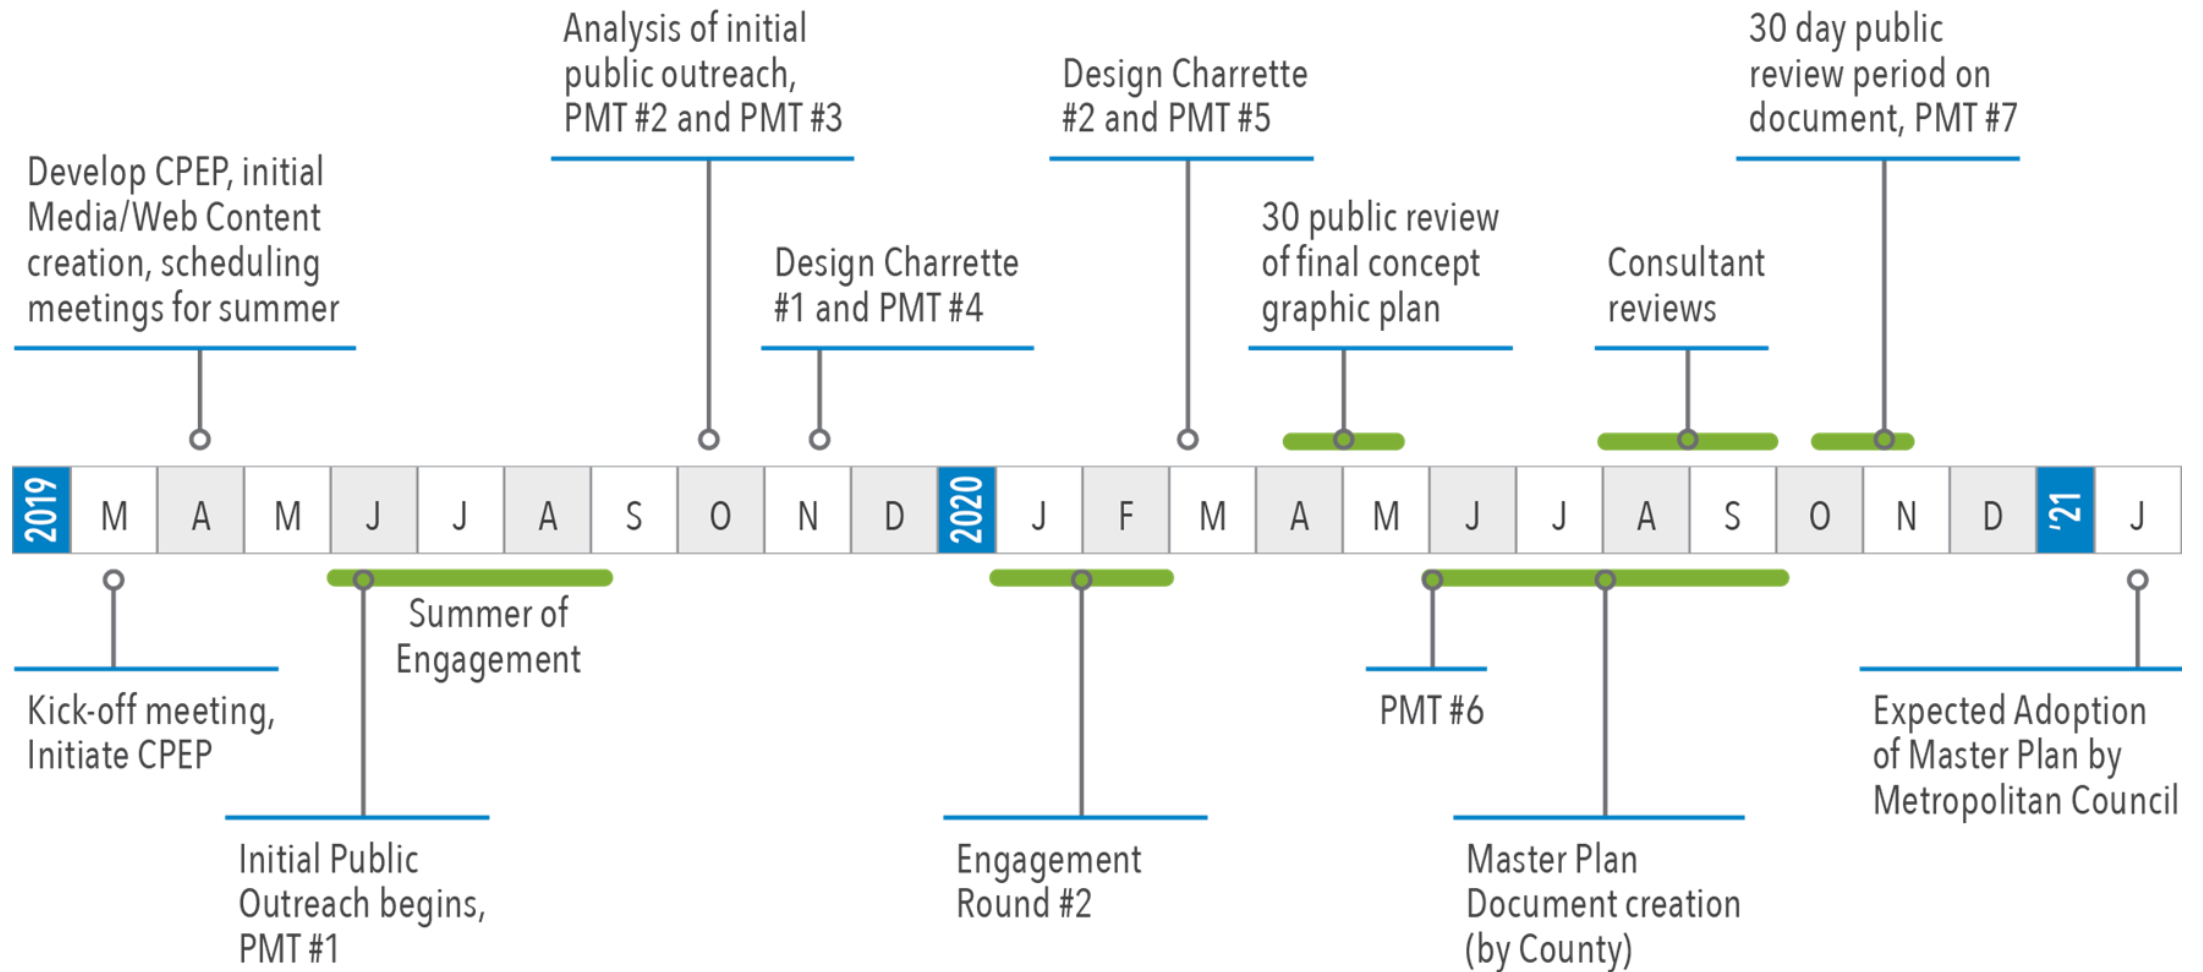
Analysis of initial public outreach, PMT #2 and PMT #3

Design Charrette #2 and PMT #5

30 day public review period on document, PMT #7

Develop CPEP, initial Media/Web Content creation, scheduling meetings for summer

Design Charrette #1 and PMT #4

30 public review of final concept graphic plan

Consultant reviews

| 2019 | M | A | M | J | J | A | S | O | N | D | 2020 | J | F | M | A | M | J | J | A | S | O | N | D | '21 | J |
|---|---|---|---|---|---|---|---|---|---|---|---|---|---|---|---|---|---|---|---|---|---|---|---|---|---|

Summer of Engagement

Kick-off meeting, Initiate CPEP

PMT #6

Expected Adoption of Master Plan by Metropolitan Council

Initial Public Outreach begins, PMT #1

Engagement Round #2

Master Plan Document creation (by County)